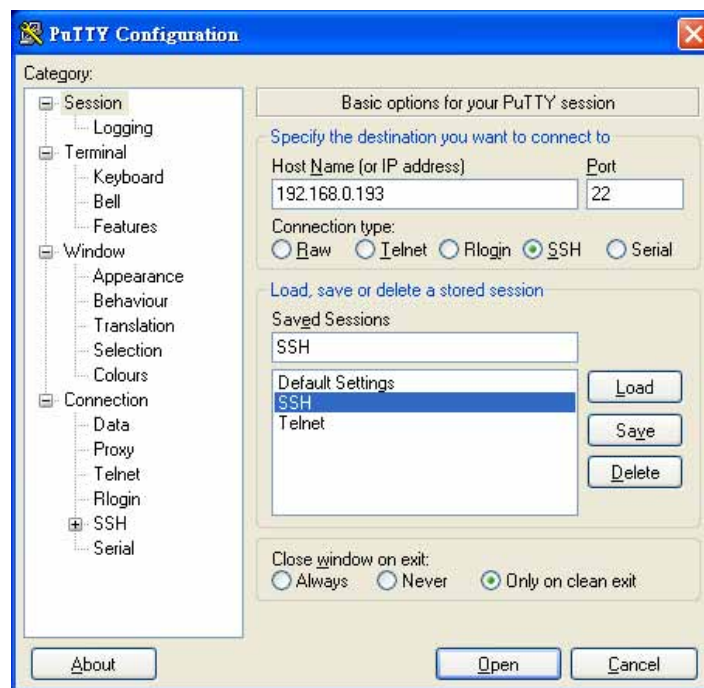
PuTTY Configuration

Category:

Session
Logging
Terminal
Keyboard
Bell
Features
Window
Appearance
Behaviour
Translation
Selection
Colours
Connection
Data
Proxy
Telnet
Rlogin
SSH
Serial

Basic options for your PuTTY session

Specify the destination you want to connect to

Host Name (or IP address)
192.168.0.193

Port
22

Connection type:
Raw Telnet Rlogin SSH Serial

Load, save or delete a stored session

Saved Sessions
SSH

Default Settings
SSH
Telnet

Load
Save
Delete

Close window on exit:
Always Never Only on clean exit

About
Open
Cancel